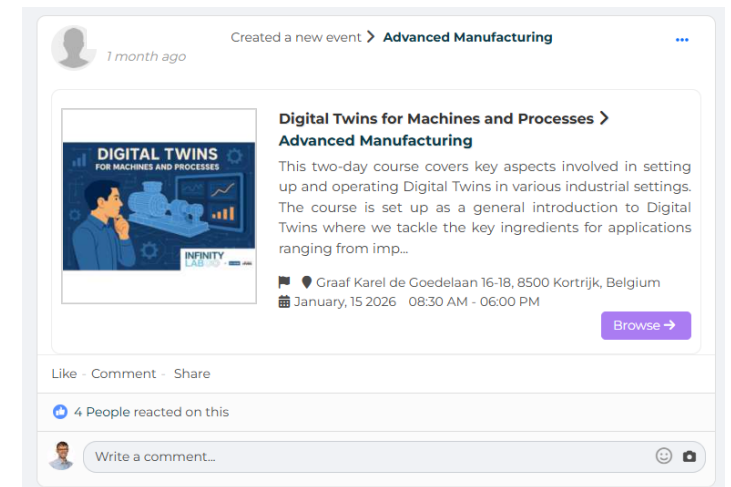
1 month ago

Created a new event > Advanced Manufacturing

...

DIGITAL TWINS
FOR MACHINES AND PROCESSES

INFINITY LAB

Digital Twins for Machines and Processes > Advanced Manufacturing

This two-day course covers key aspects involved in setting up and operating Digital Twins in various industrial settings. The course is set up as a general introduction to Digital Twins where we tackle the key ingredients for applications ranging from imp...

Graaf Karel de Goedelaan 16-18, 8500 Kortrijk, Belgium
January, 15 2026 08:30 AM - 06:00 PM

Browse →

Like · Comment · Share

4 People reacted on this

Write a comment...